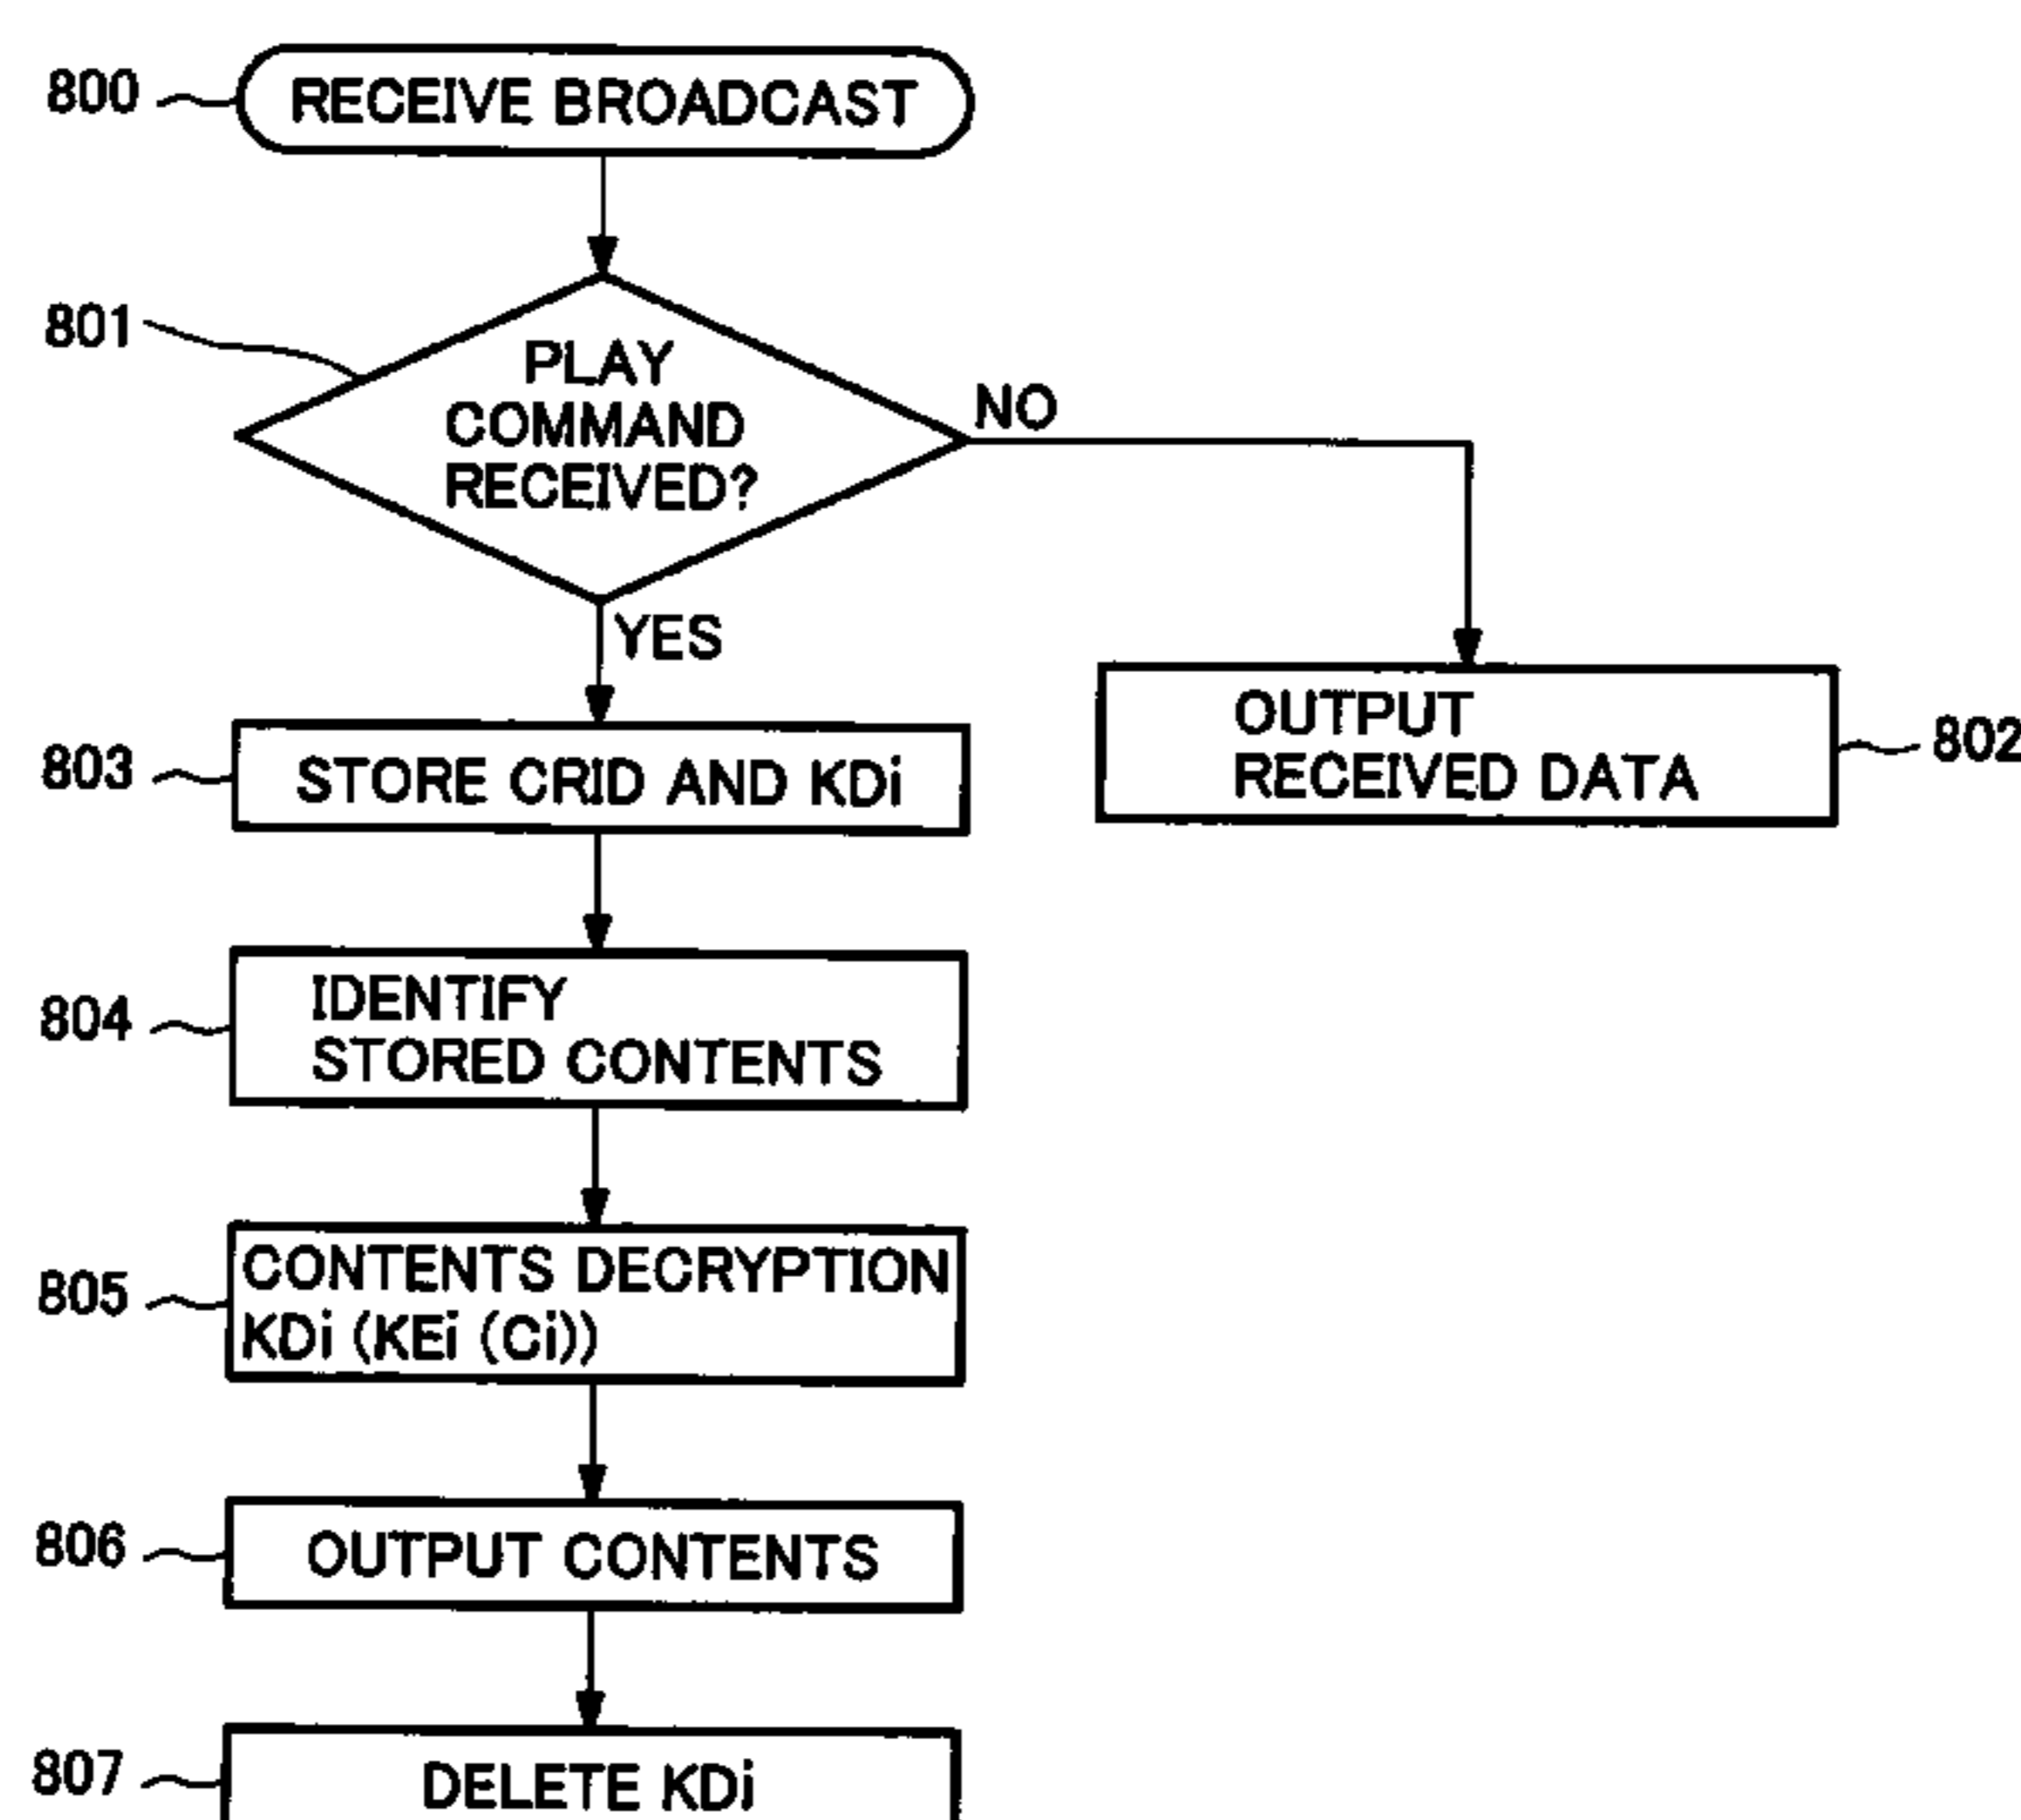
800
RECEIVE BROADCAST

801
PLAY COMMAND RECEIVED?

NO

YES

OUTPUT RECEIVED DATA
802

803
STORE CRID AND KDi

804
IDENTIFY STORED CONTENTS

805
CONTENTS DECRYPTION KDi (KEi (Ci))

806
OUTPUT CONTENTS

807
DELETE KDi